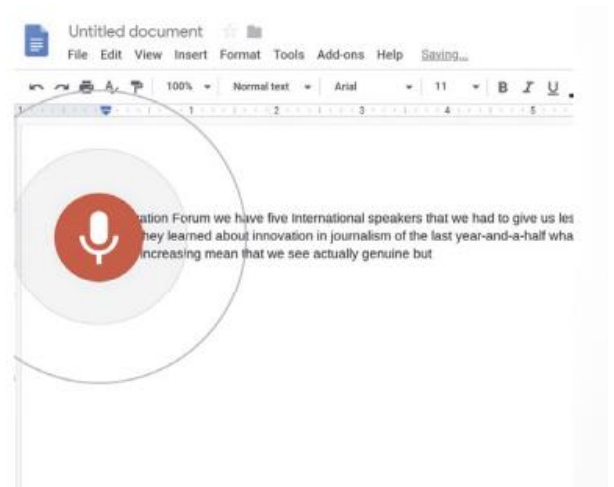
Untitled document
File Edit View Insert Format Tools Add-ons Help Saving...
100% Normal text Arial 11 B I U
1 2 3 4 5

ation Forum we have five International speakers that we had to give us les hey learned about innovation in journalism of the last year-and-a-half wha increasing mean that we see actually genuine but